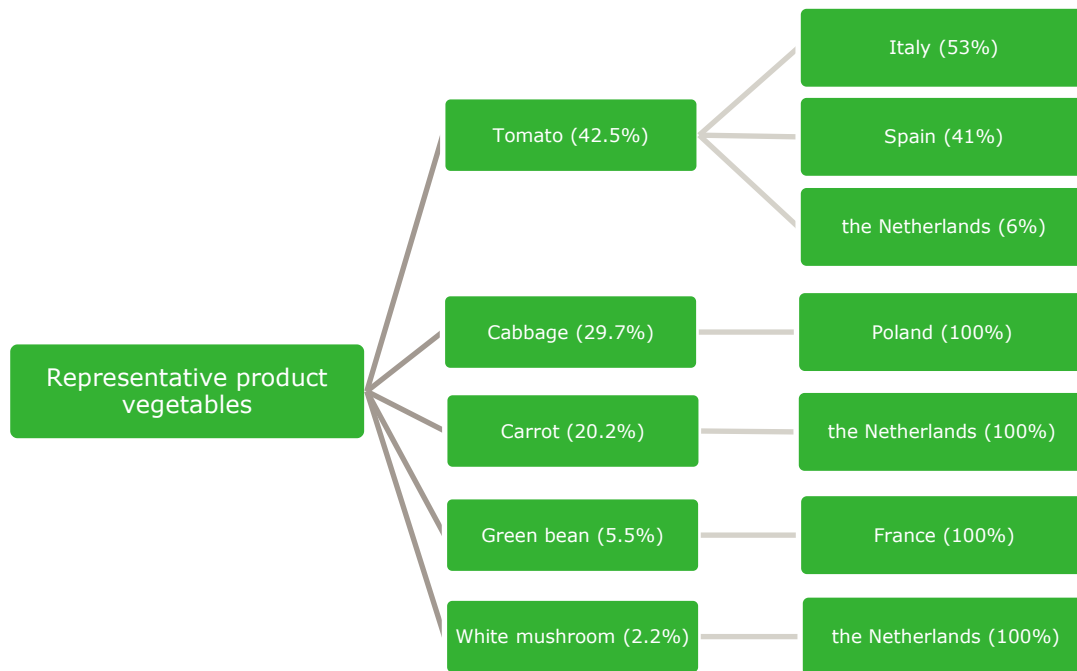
Representative product vegetables

Tomato (42.5%)

Italy (53%)

Spain (41%)

the Netherlands (6%)

Cabbage (29.7%)

Poland (100%)

Carrot (20.2%)

the Netherlands (100%)

Green bean (5.5%)

France (100%)

White mushroom (2.2%)

the Netherlands (100%)